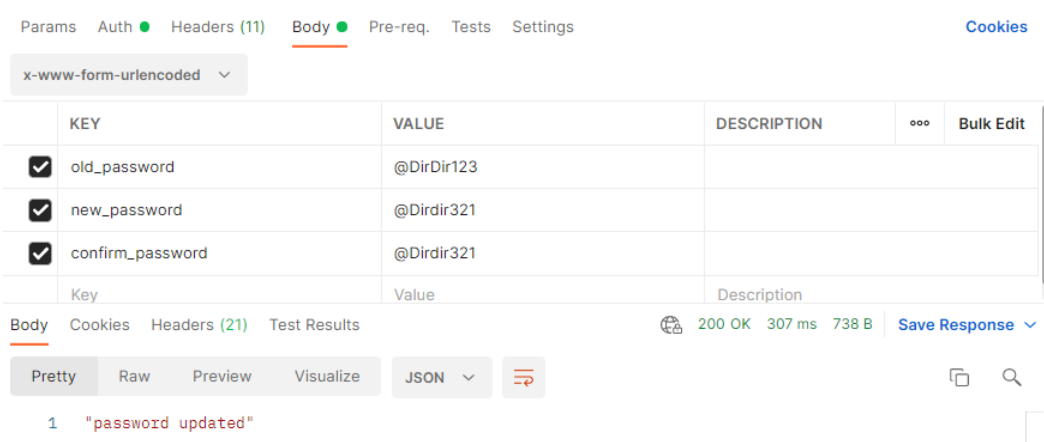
Params Auth Headers (11) Body Pre-req. Tests Settings Cookies

x-www-form-urlencoded

| | KEY | VALUE | DESCRIPTION | ooo | Bulk Edit |
|---|---|---|---|---|---|
| ☑ | old_password | @DirDir123 | | | |
| ☑ | new_password | @Dirdir321 | | | |
| ☑ | confirm_password | @Dirdir321 | | | |
| | Key | Value | Description | | |

Body Cookies Headers (21) Test Results 200 OK 307 ms 738 B Save Response

Pretty Raw Preview Visualize JSON

1 "password updated"